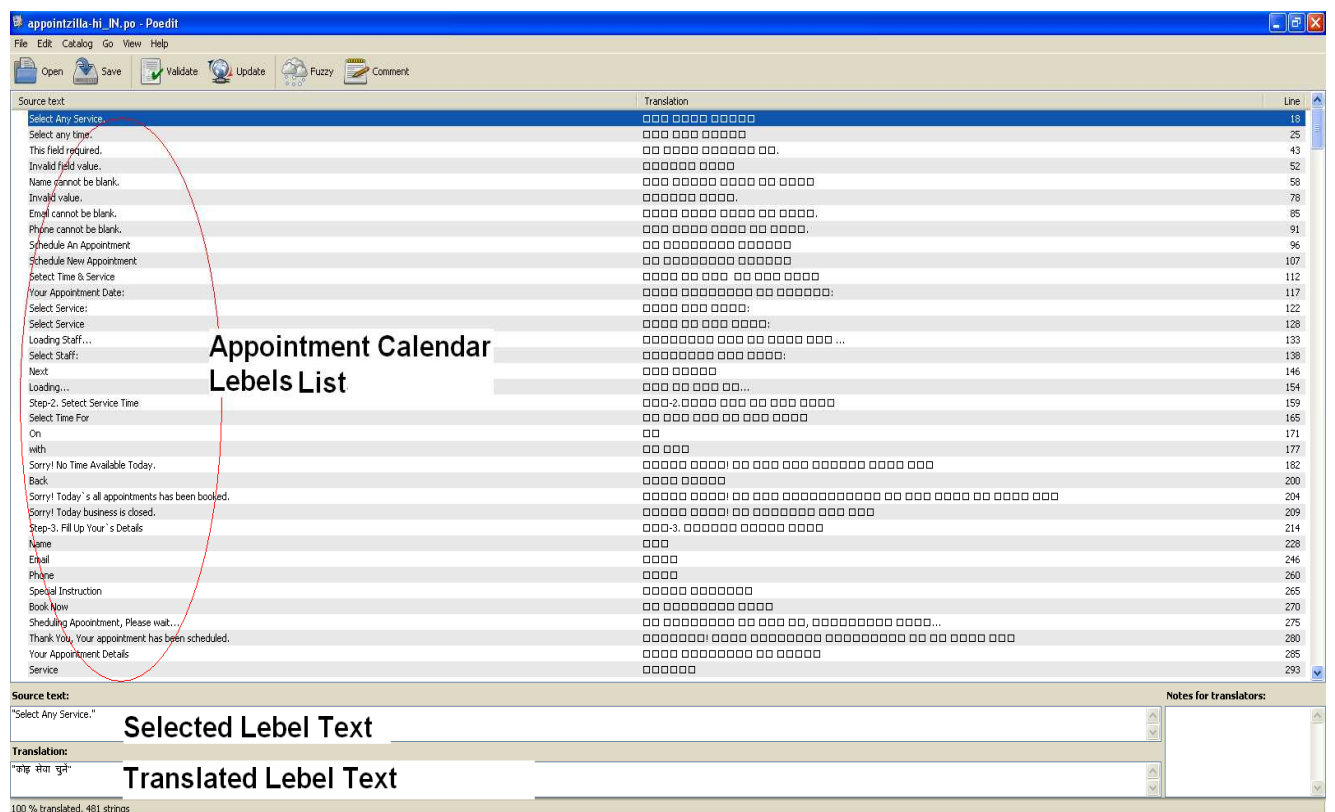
appointzilla-hi_IN.po - Poedit

File Edit Catalog Go View Help

Open Save Validate Update Fuzzy Comment

| Source text | Translation | Line |
|---|---|---|
| Select Any Service. | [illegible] | 18 |
| Select any time. | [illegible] | 25 |
| This field required. | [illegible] | 43 |
| Invalid field value. | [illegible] | 52 |
| Name cannot be blank. | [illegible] | 58 |
| Invalid value. | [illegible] | 78 |
| Email cannot be blank. | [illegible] | 85 |
| Phone cannot be blank. | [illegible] | 91 |
| Schedule An Appointment | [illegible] | 96 |
| Schedule New Appointment | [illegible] | 107 |
| Select Time & Service | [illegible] | 112 |
| Your Appointment Date: | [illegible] | 117 |
| Select Service: | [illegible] | 122 |
| Select Service | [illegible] | 128 |
| Loading Staff... | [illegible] | 133 |
| Select Staff: | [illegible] | 138 |
| Next | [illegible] | 146 |
| Loading... | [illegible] | 154 |
| Step-2. Select Service Time | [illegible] | 159 |
| Select Time For | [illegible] | 165 |
| On | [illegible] | 171 |
| with | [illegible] | 177 |
| Sorry! No Time Available Today. | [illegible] | 182 |
| Back | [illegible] | 200 |
| Sorry! Today`s all appointments has been booked. | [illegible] | 204 |
| Sorry! Today business is closed. | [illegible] | 209 |
| Step-3. Fill Up Your`s Details | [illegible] | 214 |
| Name | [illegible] | 228 |
| Email | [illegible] | 246 |
| Phone | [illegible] | 260 |
| Special Instruction | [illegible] | 265 |
| Book Now | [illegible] | 270 |
| Sheduling Appointment, Please wait... | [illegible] | 275 |
| Thank You, Your appointment has been scheduled. | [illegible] | 280 |
| Your Appointment Details | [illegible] | 285 |
| Service | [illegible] | 293 |

Appointment Calendar Lebels List

Source text:
"Select Any Service."
Selected Lebel Text

Translation:
"कोइ सेवा चुने"
Translated Lebel Text

Notes for translators:

100 % translated, 481 strings